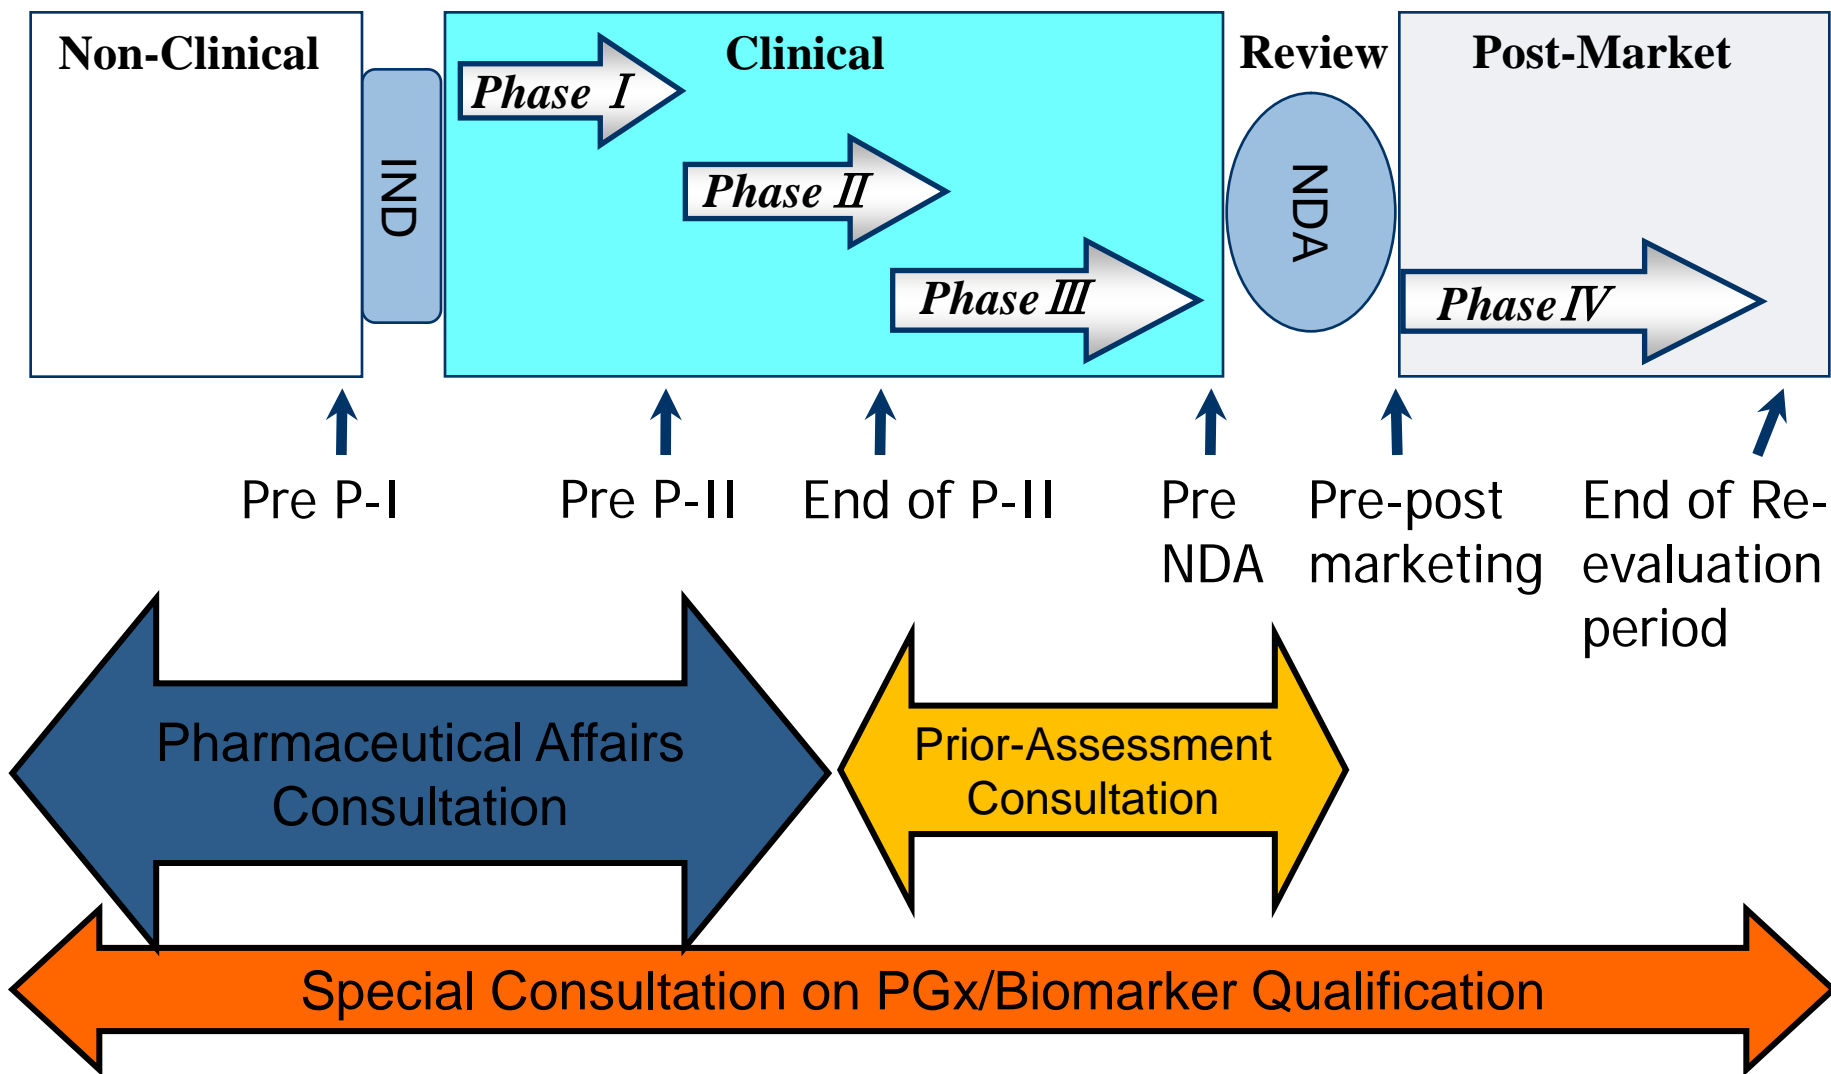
Non-Clinical

IND

Clinical

Phase I

Phase II

Phase III

Review

NDA

Post-Market

Phase IV

Pre P-I

Pre P-II

End of P-II

Pre NDA

Pre-post marketing

End of Re-evaluation period

Pharmaceutical Affairs Consultation

Prior-Assessment Consultation

Special Consultation on PGx/Biomarker Qualification